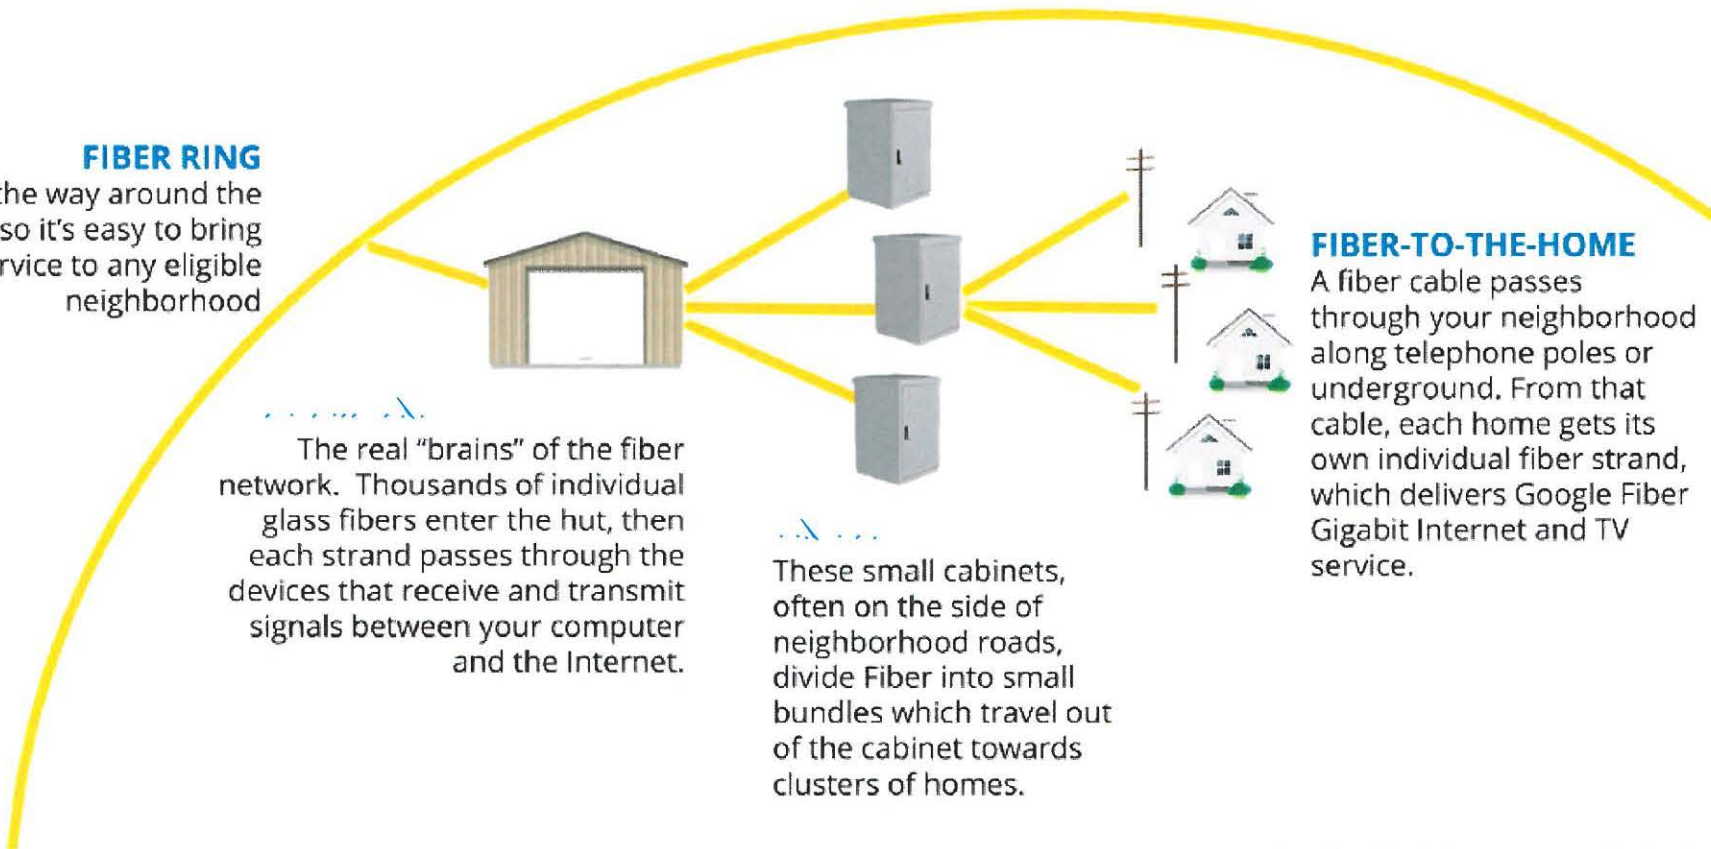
FIBER RING
:he way around the so it's easy to bring rvice to any eligible neighborhood

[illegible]

The real "brains" of the fiber network. Thousands of individual glass fibers enter the hut, then each strand passes through the devices that receive and transmit signals between your computer and the Internet.

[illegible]

These small cabinets, often on the side of neighborhood roads, divide Fiber into small bundles which travel out of the cabinet towards clusters of homes.

FIBER-TO-THE-HOME
A fiber cable passes through your neighborhood along telephone poles or underground. From that cable, each home gets its own individual fiber strand, which delivers Google Fiber Gigabit Internet and TV service.